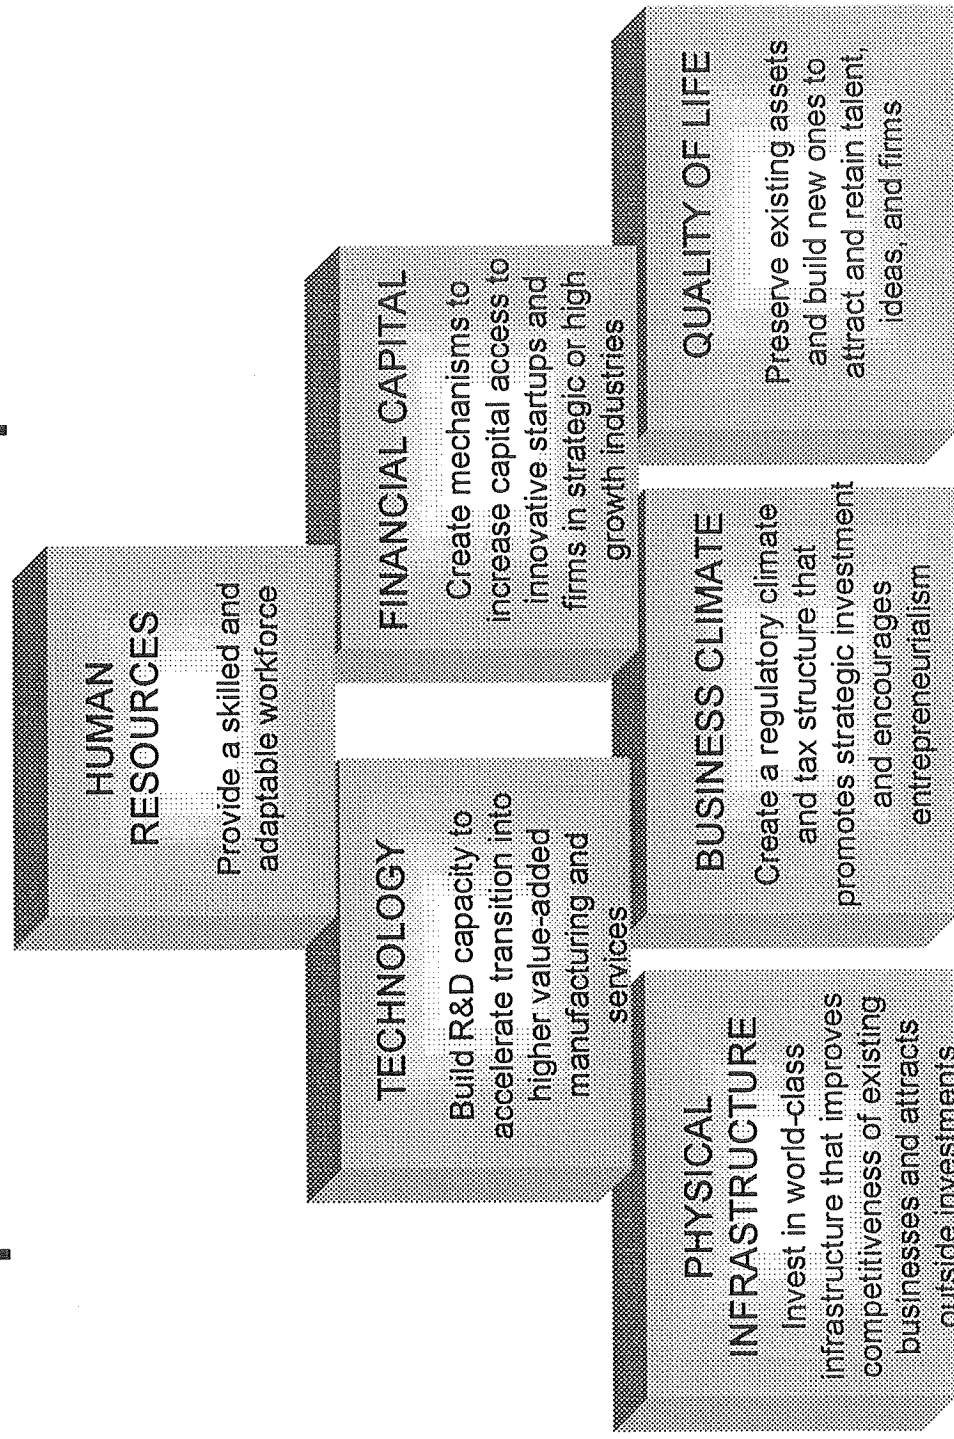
HUMAN RESOURCES

Provide a skilled and adaptable workforce

TECHNOLOGY

Build R&D capacity to accelerate transition into higher value-added manufacturing and services

FINANCIAL CAPITAL

Create mechanisms to increase capital access to innovative startups and firms in strategic or high growth industries

PHYSICAL INFRASTRUCTURE

Invest in world-class infrastructure that improves competitiveness of existing businesses and attracts outside investments

BUSINESS CLIMATE

Create a regulatory climate and tax structure that promotes strategic investment and encourages entrepreneurialism

QUALITY OF LIFE

Preserve existing assets and build new ones to attract and retain talent, ideas, and firms